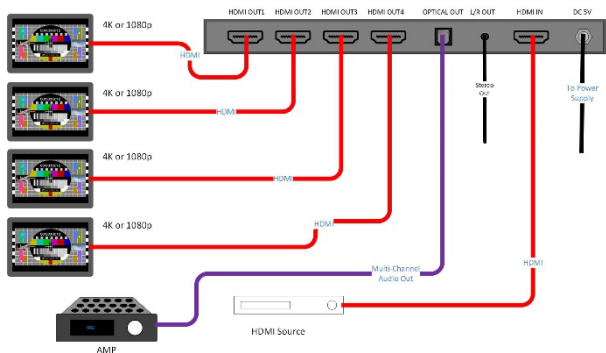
HDMI OUT1 HDMI OUT2 HDMI OUT3 HDMI OUT4 OPTICAL OUT L/R OUT HDMI IN DC 5V

4K or 1080p

HDMI

4K or 1080p

HDMI

4K or 1080p

HDMI

4K or 1080p

HDMI

Stereo Out

To Power Supply

Multi-Channel Audio Out

HDMI

HDMI Source

AMP